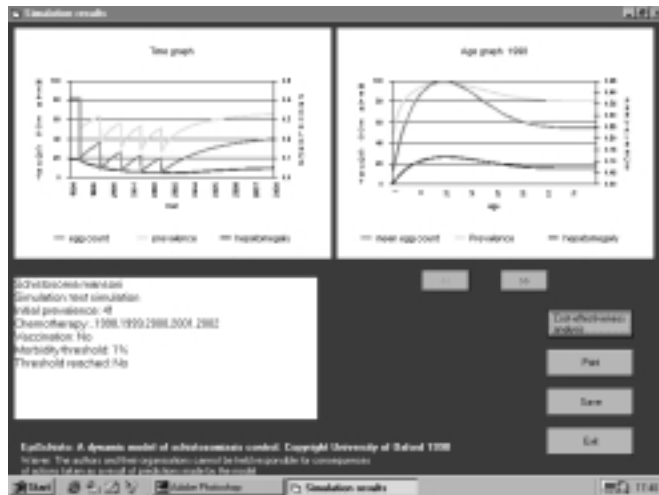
Simulation results

Time graph

year

egg count — prevalence — hepatomegaly

Age graph: 1998

age

mean egg count — Prevalence — hepatomegaly

Schistosoma mansoni
Simulation: test simulation
Initial prevalence: 48
Chemotherapy: 1998,1999,2000,2001,2002
Vaccination: No
Morbidity threshold: 1%
Threshold reached: No

<<

>>

Cost-effectiveness analysis

Print

Save

Exit

EpiSchisto: A dynamic model of schistosomiasis control. Copyright University of Oxford 1998
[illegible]

Start

Adobe Photoshop

Simulation results

17:48